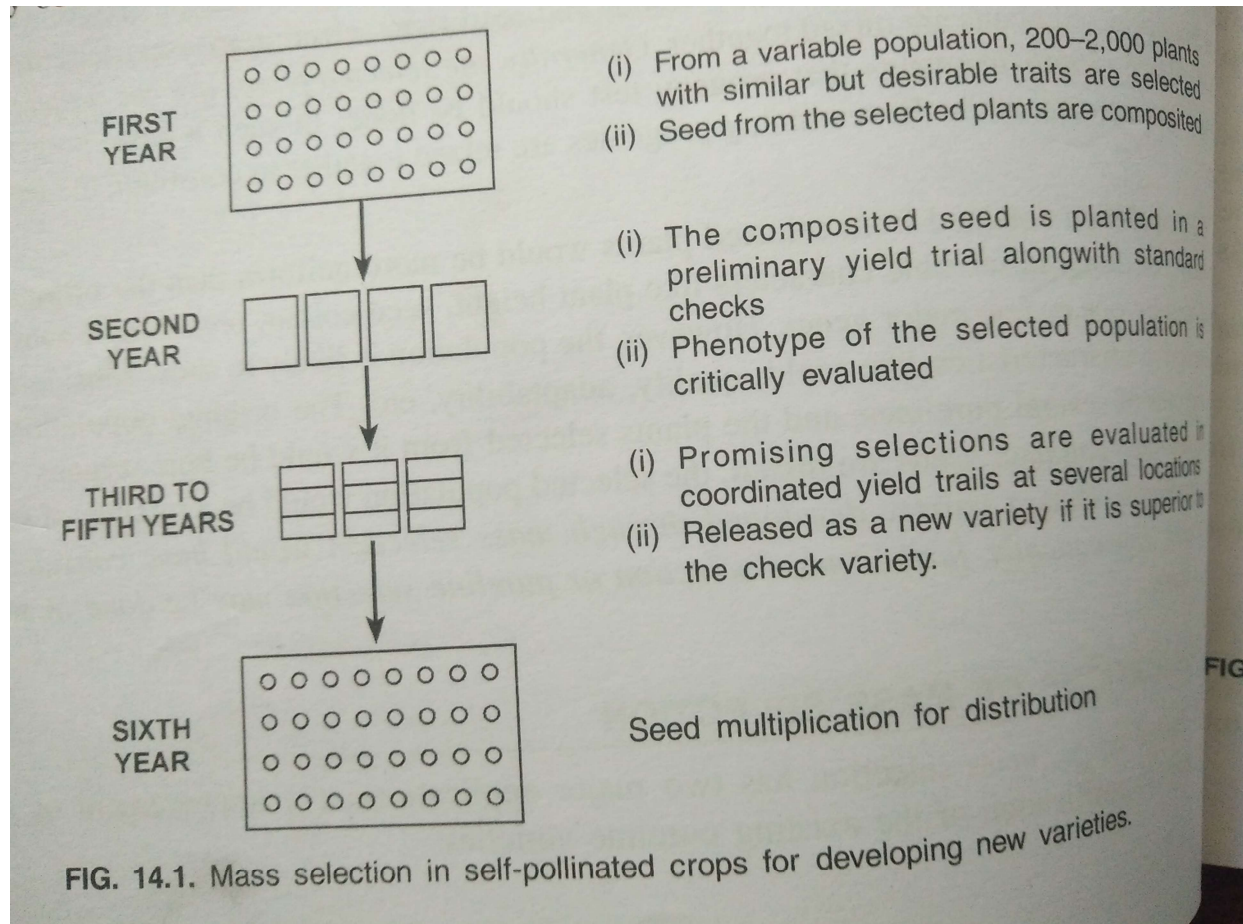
FIRST YEAR

(i) From a variable population, 200–2,000 plants with similar but desirable traits are selected

(ii) Seed from the selected plants are composited

SECOND YEAR

(i) The composited seed is planted in a preliminary yield trial alongwith standard checks

(ii) Phenotype of the selected population is critically evaluated

THIRD TO FIFTH YEARS

(i) Promising selections are evaluated in coordinated yield trails at several locations

(ii) Released as a new variety if it is superior to the check variety.

SIXTH YEAR

Seed multiplication for distribution

FIG

FIG. 14.1. Mass selection in self-pollinated crops for developing new varieties.